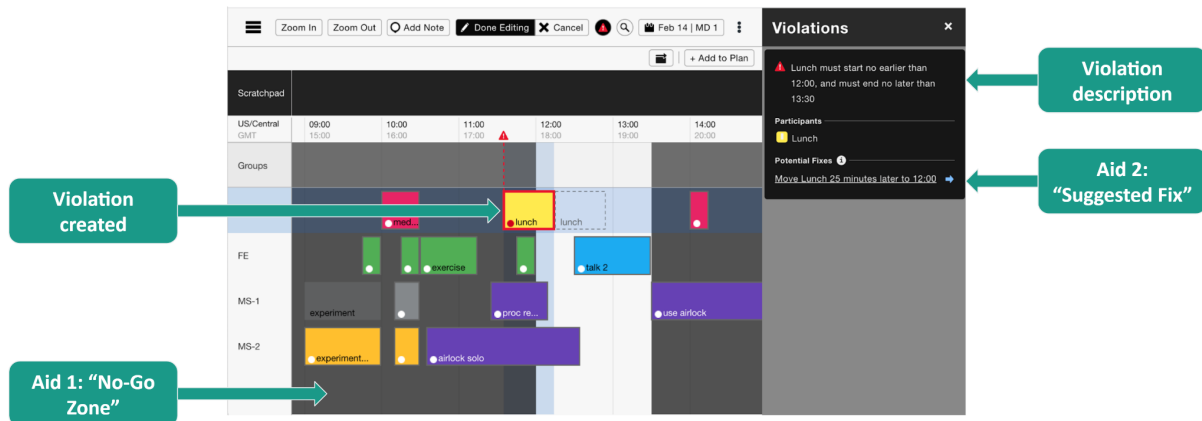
Zoom In Zoom Out Add Note Done Editing Cancel Feb 14 | MD 1

+ Add to Plan

Scratchpad

US/Central
GMT

| 09:00 15:00 | 10:00 16:00 | 11:00 17:00 | 12:00 18:00 | 13:00 19:00 | 14:00 20:00 |
|---|---|---|---|---|---|

Groups

med...
lunch
lunch

FE
exercise
talk 2

MS-1
experiment
proc re...
use airlock

MS-2
experiment...
airlock solo

Violations ×

Lunch must start no earlier than 12:00, and must end no later than 13:30

Participants

Lunch

Potential Fixes

Move Lunch 25 minutes later to 12:00

Violation description

Aid 2: "Suggested Fix"

Violation created

Aid 1: "No-Go Zone"